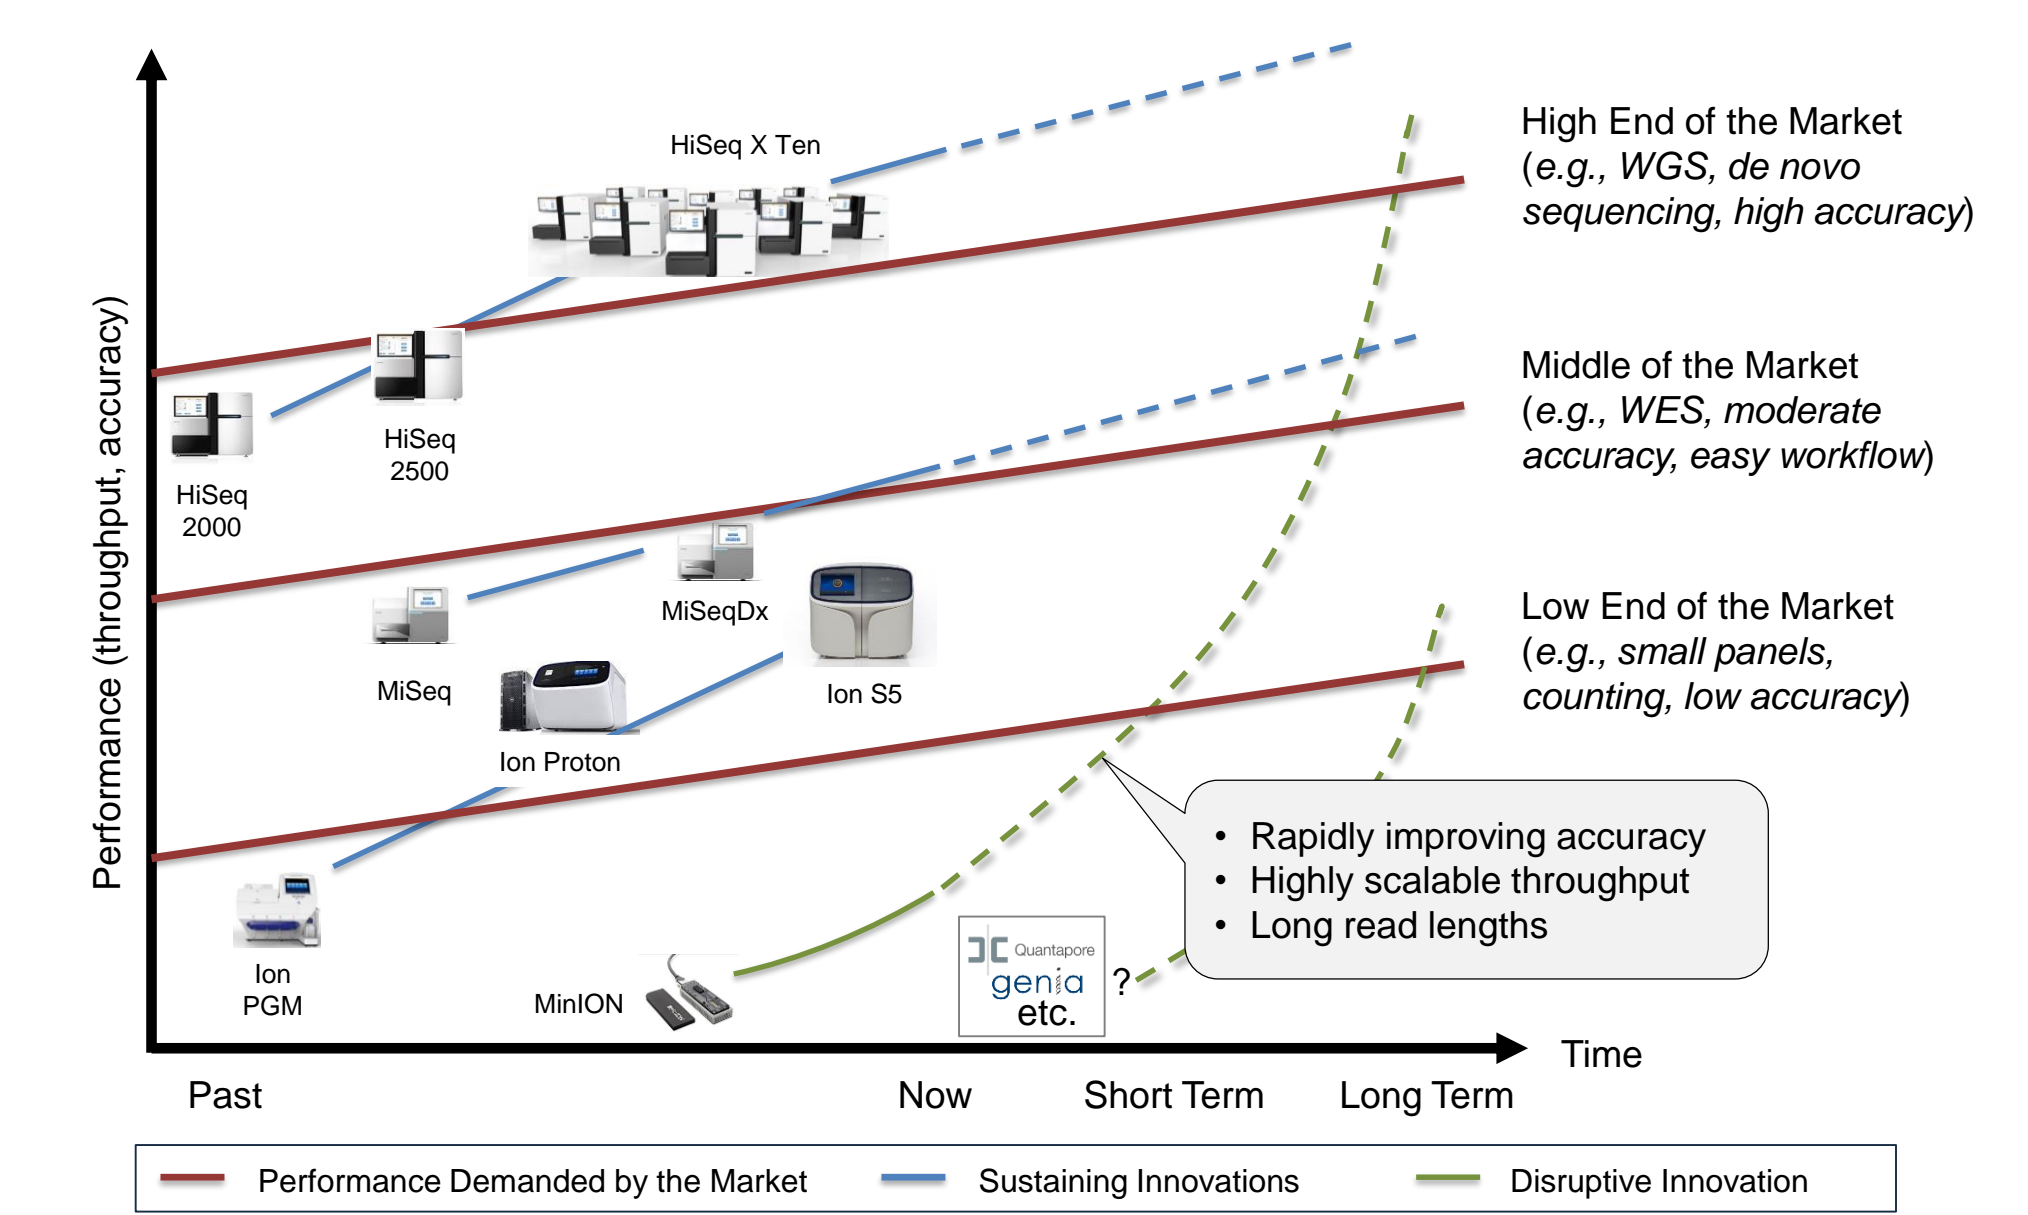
Performance (throughput, accuracy)

HiSeq X Ten

High End of the Market (e.g., WGS, de novo sequencing, high accuracy)

HiSeq 2000

HiSeq 2500

Middle of the Market (e.g., WES, moderate accuracy, easy workflow)

MiSeqDx

MiSeq

Ion S5

Ion Proton

Low End of the Market (e.g., small panels, counting, low accuracy)

Ion PGM

MinION

Quantapore
genia
etc.

?

• Rapidly improving accuracy
• Highly scalable throughput
• Long read lengths

Time

Past

Now

Short Term

Long Term

Performance Demanded by the Market

Sustaining Innovations

Disruptive Innovation